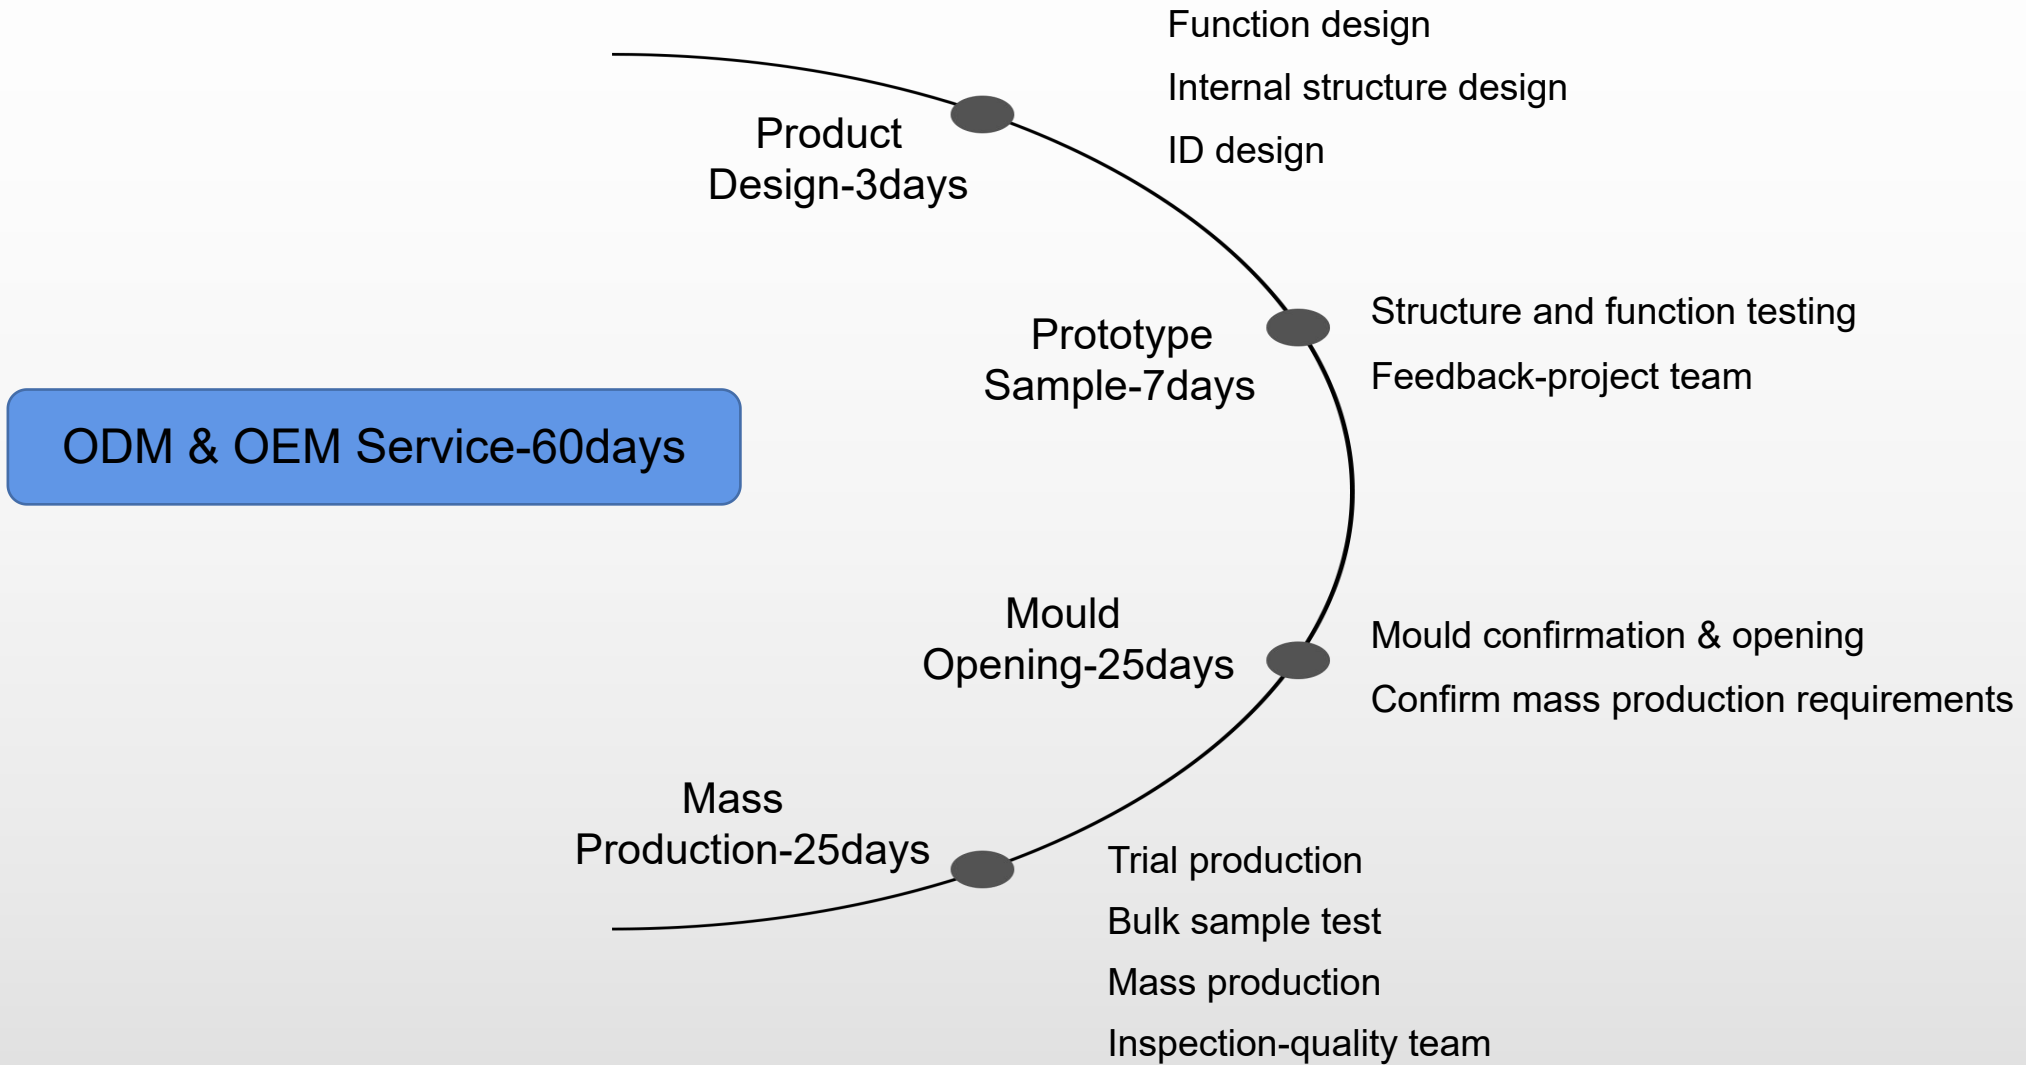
ODM & OEM Service-60days

Product Design-3days

Function design

Internal structure design

ID design

Prototype Sample-7days

Structure and function testing

Feedback-project team

Mould Opening-25days

Mould confirmation & opening

Confirm mass production requirements

Mass Production-25days

Trial production

Bulk sample test

Mass production

Inspection-quality team